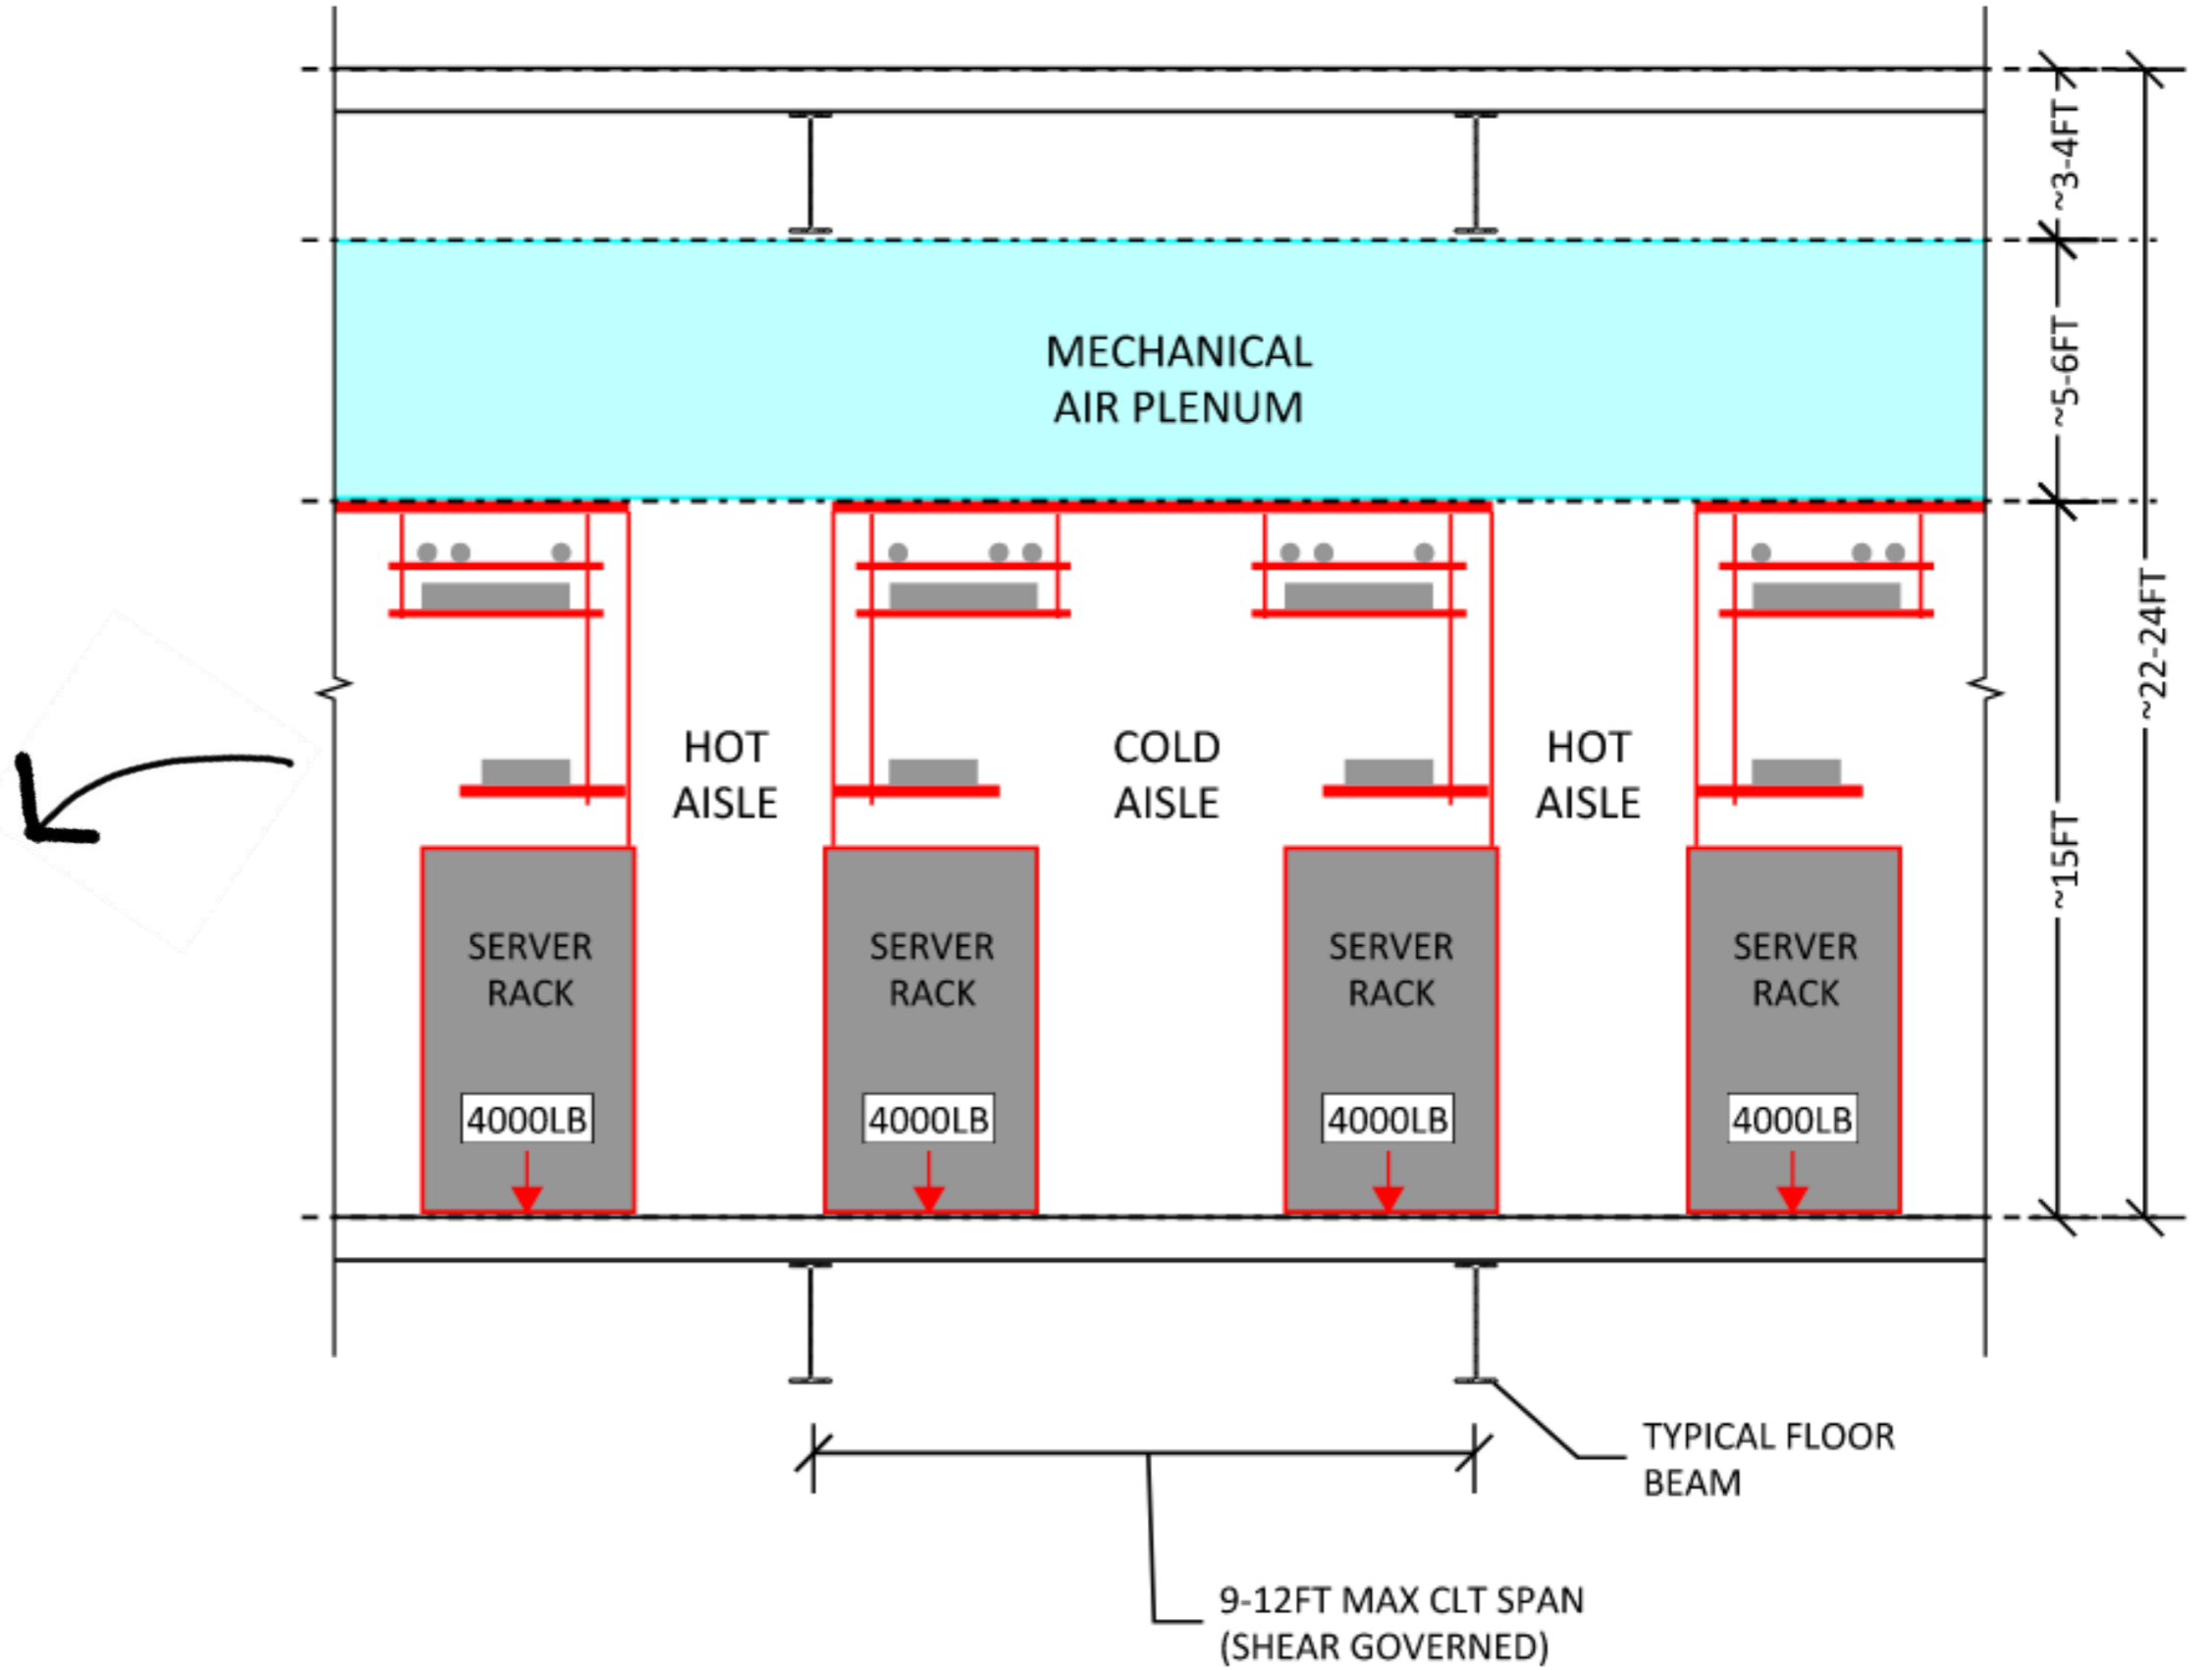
MECHANICAL
AIR PLENUM

~3-4FT

~5-6FT

~22-24FT

~15FT

HOT
AISLE

COLD
AISLE

HOT
AISLE

SERVER
RACK

4000LB

SERVER
RACK

4000LB

SERVER
RACK

4000LB

SERVER
RACK

4000LB

TYPICAL FLOOR
BEAM

9-12FT MAX CLT SPAN
(SHEAR GOVERNED)